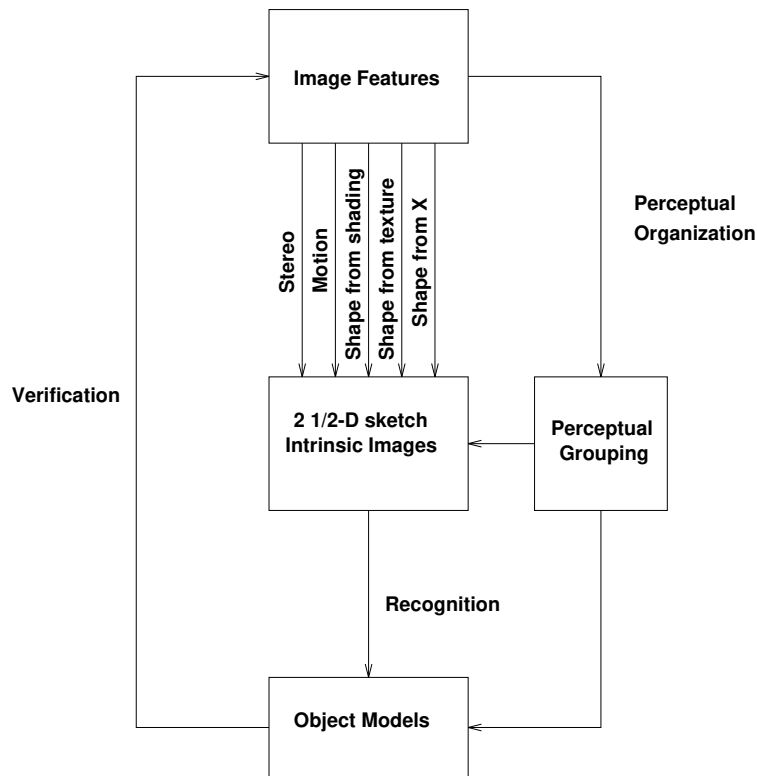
Image Features

Perceptual Organization

Stereo

Motion

Shape from shading

Shape from texture

Shape from X

Verification

2 1/2-D sketch
Intrinsic Images

Perceptual Grouping

Recognition

Object Models